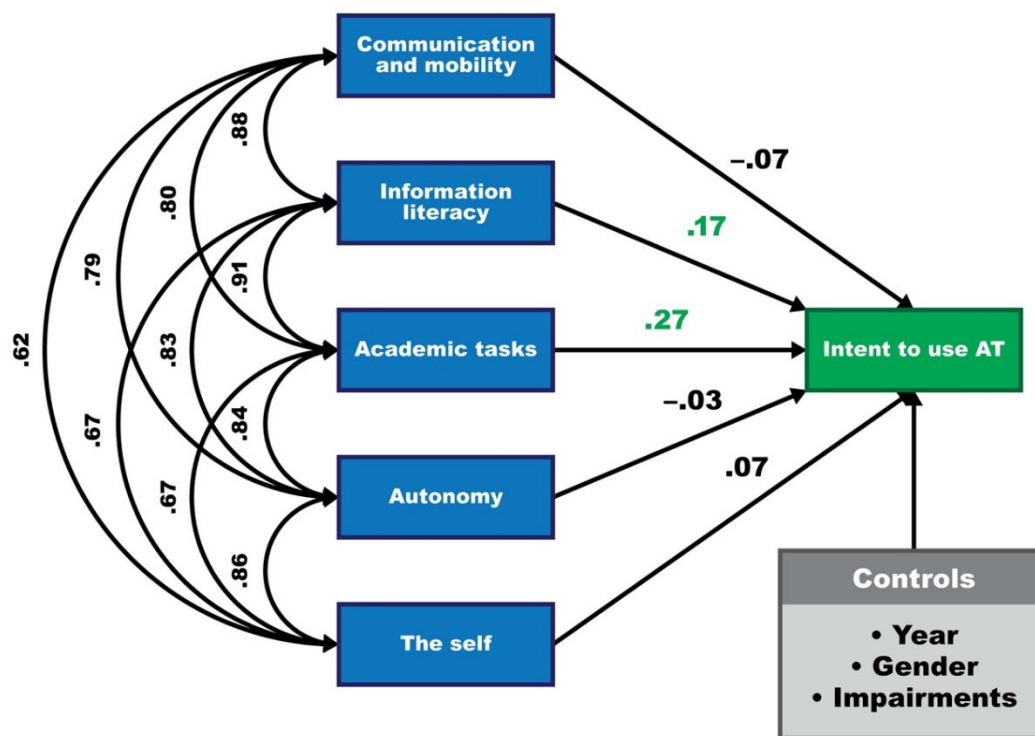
Communication and mobility

Information literacy

Academic tasks

Autonomy

The self

Intent to use AT

.62

.79

.80

.88

.67

.83

.91

.67

.84

.86

–.07

.17

.27

–.03

.07

Controls

• Year
• Gender
• Impairments